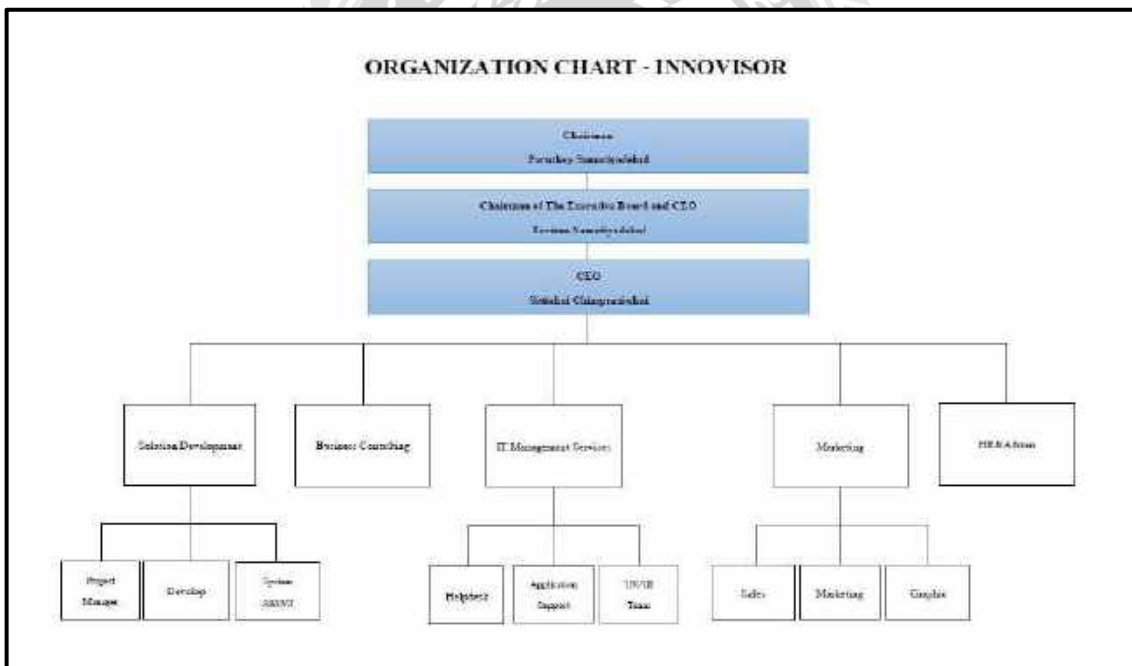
ORGANIZATION CHART - INNOVISOR

Chairman
Poradhep Samutiyadakul

Chairman of The Executive Board and CEO
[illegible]

CEO
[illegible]

Solution Development

Business Consulting

IT Management Services

Marketing

HR & Admin

Project Manager

Develop

System Analyst

Helpdesk

Application Support

UX/UI Team

Sales

Marketing

Graphic